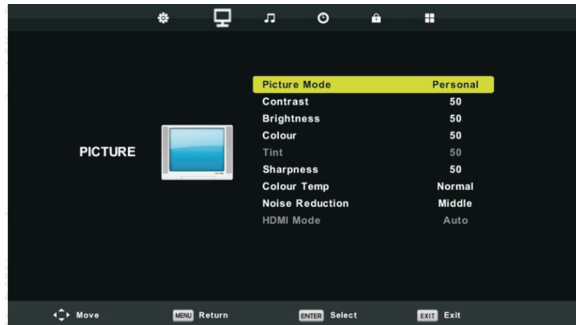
PICTURE

| | |
|---|---|
| Picture Mode | Personal |
| Contrast | 50 |
| Brightness | 50 |
| Colour | 50 |
| Tint | 50 |
| Sharpness | 50 |
| Colour Temp | Normal |
| Noise Reduction | Middle |
| HDMI Mode | Auto |

Move MENU Return ENTER Select EXIT Exit